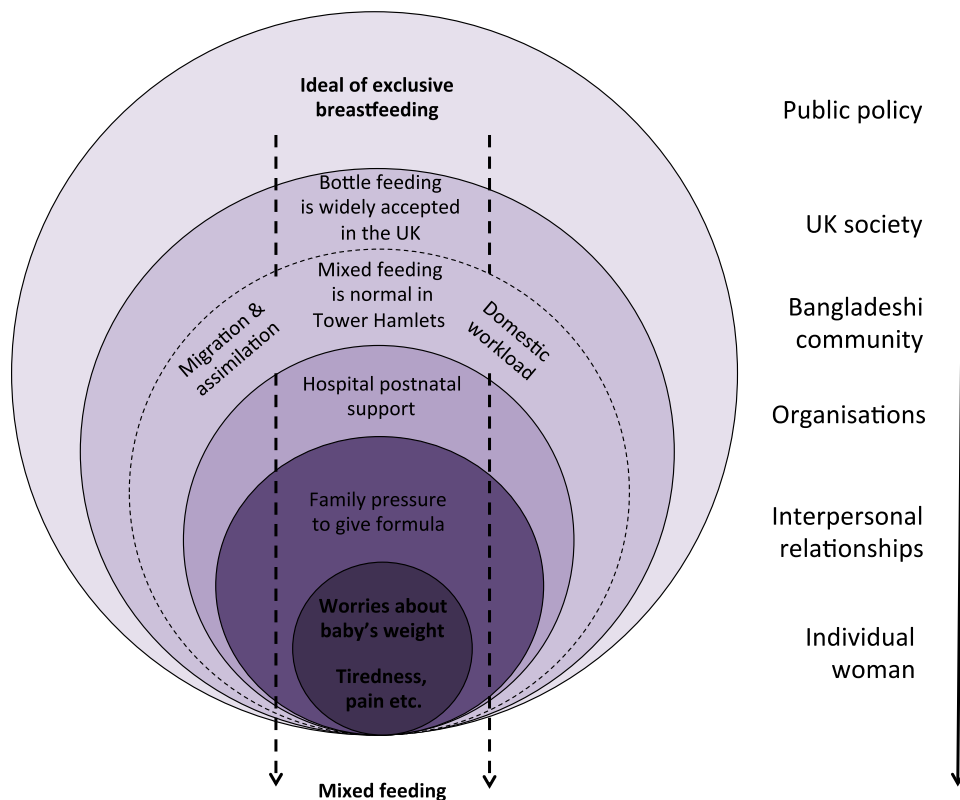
Ideal of exclusive breastfeeding

Public policy

Bottle feeding is widely accepted in the UK

UK society

Mixed feeding is normal in Tower Hamlets

Bangladeshi community

Migration & assimilation

Domestic workload

Hospital postnatal support

Organisations

Family pressure to give formula

Interpersonal relationships

Worries about baby's weight

Tiredness, pain etc.

Individual woman

Mixed feeding